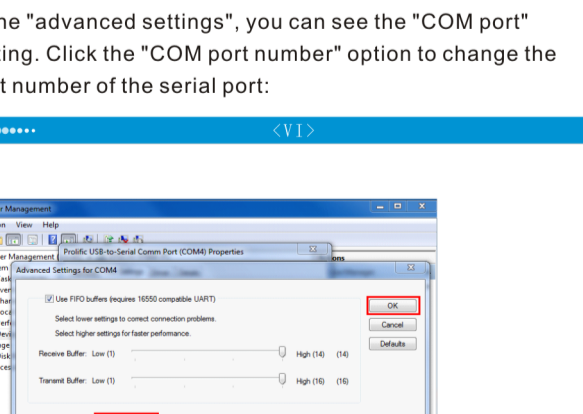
he "advanced settings", you can see the "COM port" king. Click the "COM port number" option to change the t number of the serial port:

〈VI〉

r Management
n View Help
er Management
Prolific USB-to-Serial Comm Port (COM4) Properties
Advanced Settings for COM4

Use FIFO buffers (requires 16550 compatible UART)

Select lower settings to correct connection problems.

Select higher settings for faster perfomance.

Receive Buffer: Low (1) High (14) (14)

Transmit Buffer: Low (1) High (16) (16)

OK

Cancel

Defaults